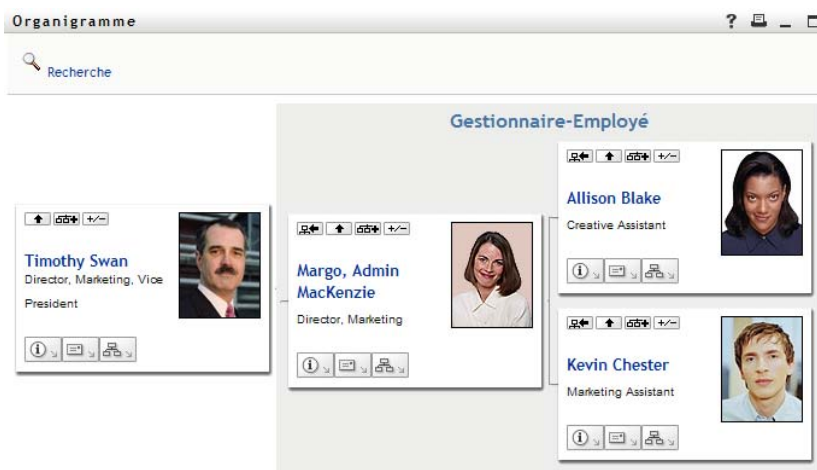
Organigramme

? _

Recherche

Gestionnaire-Employé

+/−

Timothy Swan

Director, Marketing, Vice President

+/−

Margo, Admin MacKenzie

Director, Marketing

+/−

Allison Blake

Creative Assistant

+/−

Kevin Chester

Marketing Assistant